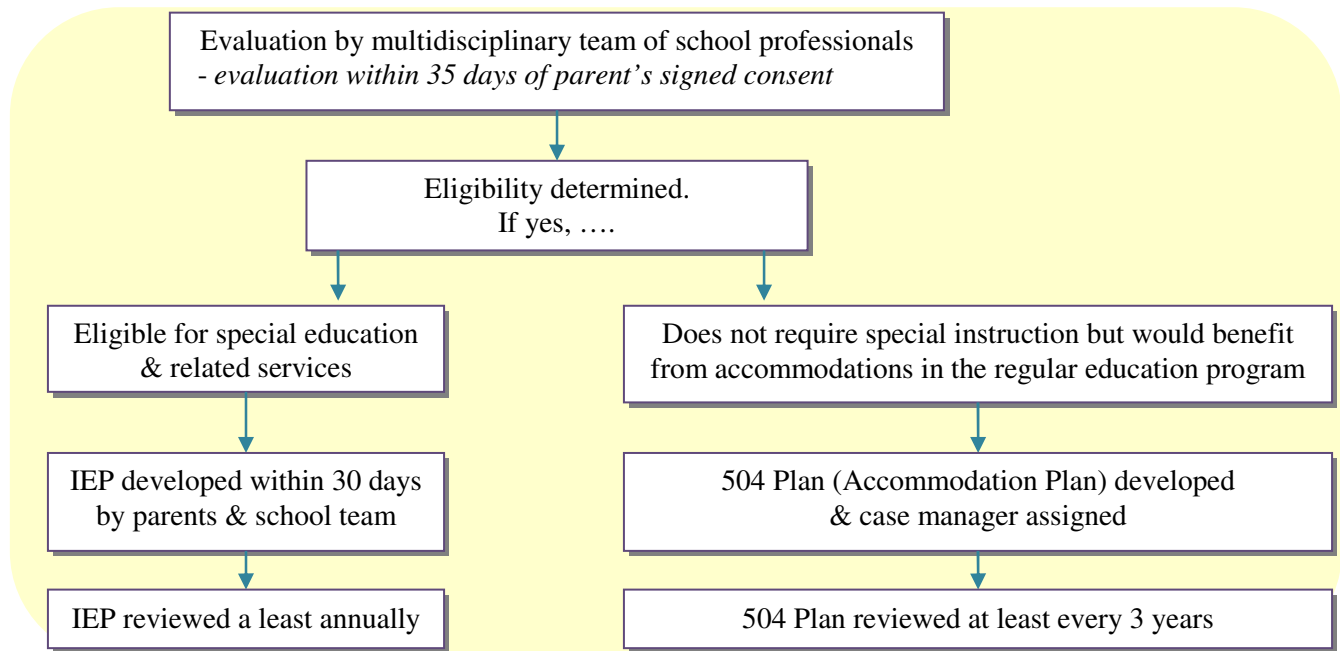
Evaluation by multidisciplinary team of school professionals
- *evaluation within 35 days of parent's signed consent*

Eligibility determined.
If yes, ….

Eligible for special education & related services

IEP developed within 30 days by parents & school team

IEP reviewed a least annually

Does not require special instruction but would benefit from accommodations in the regular education program

504 Plan (Accommodation Plan) developed & case manager assigned

504 Plan reviewed at least every 3 years